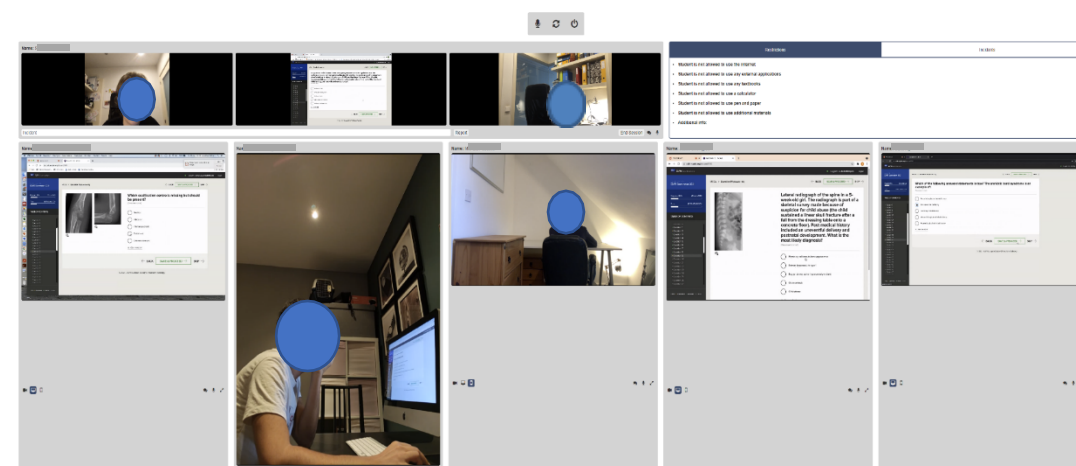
Name:

Facilitators

Students

Student is not allowed to use the internet
Student is not allowed to use external applications
Student is not allowed to use any textbooks
Student is not allowed to use a calculator
Student is not allowed to use pen and paper
Student is not allowed to use additional materials
Additional info:

Name:

Name:

Name:

Name:

Name:

Which conditions contains a missing tooth/teeth be present?

Lateral radiograph of the spine in a 5-week-old girl. The radiograph is part of a skeletal survey made because of suspicion for child abuse (the child sustained a linear skull fracture after a fall from the dressing table onto a concrete floor). Past medical history included an uneventful delivery and postnatal development. What is the most likely diagnosis?

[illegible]